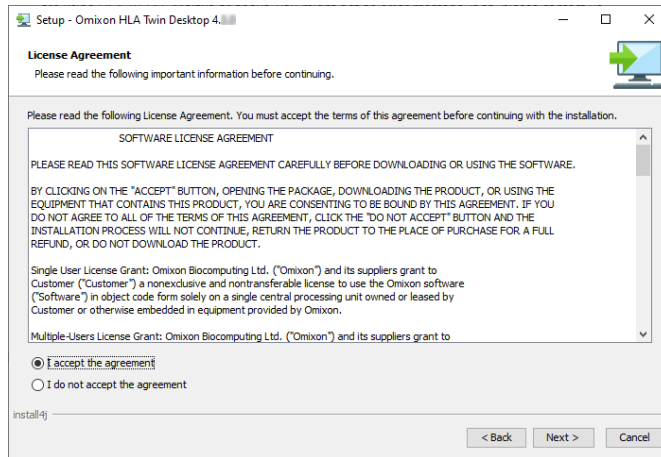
Setup - Omixon HLA Twin Desktop 4.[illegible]

License Agreement
Please read the following important information before continuing.

Please read the following License Agreement. You must accept the terms of this agreement before continuing with the installation.

SOFTWARE LICENSE AGREEMENT

PLEASE READ THIS SOFTWARE LICENSE AGREEMENT CAREFULLY BEFORE DOWNLOADING OR USING THE SOFTWARE.

BY CLICKING ON THE "ACCEPT" BUTTON, OPENING THE PACKAGE, DOWNLOADING THE PRODUCT, OR USING THE EQUIPMENT THAT CONTAINS THIS PRODUCT, YOU ARE CONSENTING TO BE BOUND BY THIS AGREEMENT. IF YOU DO NOT AGREE TO ALL OF THE TERMS OF THIS AGREEMENT, CLICK THE "DO NOT ACCEPT" BUTTON AND THE INSTALLATION PROCESS WILL NOT CONTINUE, RETURN THE PRODUCT TO THE PLACE OF PURCHASE FOR A FULL REFUND, OR DO NOT DOWNLOAD THE PRODUCT.

Single User License Grant: Omixon Biocomputing Ltd. ("Omixon") and its suppliers grant to Customer ("Customer") a nonexclusive and nontransferable license to use the Omixon software ("Software") in object code form solely on a single central processing unit owned or leased by Customer or otherwise embedded in equipment provided by Omixon.

Multiple-Users License Grant: Omixon Biocomputing Ltd. ("Omixon") and its suppliers grant to

I accept the agreement
I do not accept the agreement

install4j

< Back
Next >
Cancel